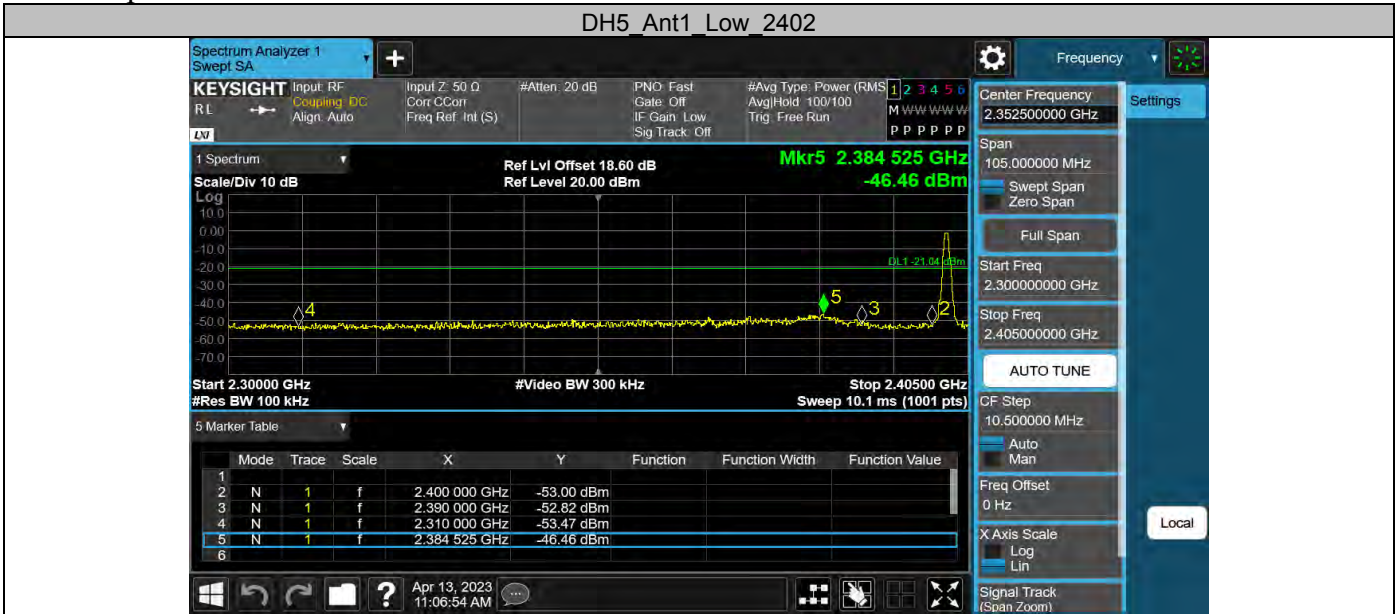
DH5_Ant1_Low_2402

Spectrum Analyzer 1
Swept SA

KEYSIGHT Input: RF
RL Coupling: DC
Align: Auto
LXI

Input Z: 50 Ω
Corr CCorr
Freq Ref: Int (S)

#Atten: 20 dB

PNO: Fast
Gate: Off
IF Gain: Low
Sig Track: Off

#Avg Type: Power (RMS)
Avg|Hold: 100/100
Trig: Free Run

1 2 3 4 5 6
M WWWWW
P P P P P P

Frequency

1 Spectrum
Scale/Div 10 dB
Log

Ref Lvl Offset 18.60 dB
Ref Level 20.00 dBm

Mkr5 2.384 525 GHz
-46.46 dBm

10.0
0.00
-10.0
-20.0
-30.0
-40.0
-50.0
-60.0
-70.0

DL1 -21.04 dBm

4 5 3 2

Start 2.30000 GHz
#Res BW 100 kHz

#Video BW 300 kHz

Stop 2.40500 GHz
Sweep 10.1 ms (1001 pts)

5 Marker Table

| | Mode | Trace | Scale | X | Y | Function | Function Width | Function Value |
|---|---|---|---|---|---|---|---|---|
| 1 | | | | | | | | |
| 2 | N | 1 | f | 2.400 000 GHz | -53.00 dBm | | | |
| 3 | N | 1 | f | 2.390 000 GHz | -52.82 dBm | | | |
| 4 | N | 1 | f | 2.310 000 GHz | -53.47 dBm | | | |
| 5 | N | 1 | f | 2.384 525 GHz | -46.46 dBm | | | |
| 6 | | | | | | | | |

Apr 13, 2023
11:06:54 AM

Center Frequency
2.352500000 GHz
Settings
Span
105.000000 MHz
Swept Span
Zero Span
Full Span
Start Freq
2.300000000 GHz
Stop Freq
2.405000000 GHz
AUTO TUNE
CF Step
10.500000 MHz
Auto
Man
Freq Offset
0 Hz
Local
X Axis Scale
Log
Lin
Signal Track
(Span Zoom)